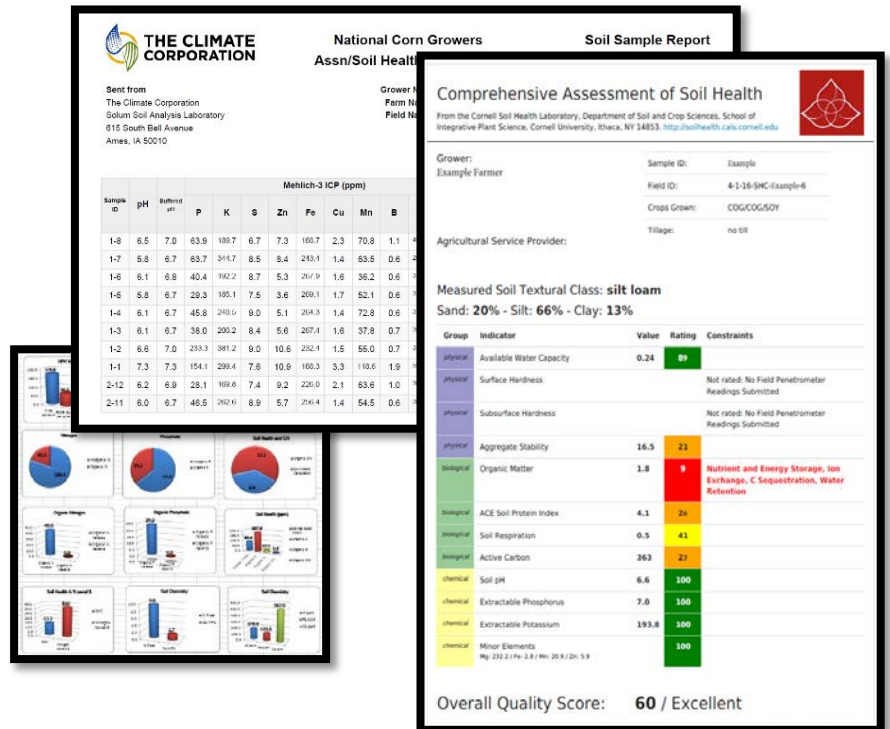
THE CLIMATE CORPORATION

National Corn Growers Assn/Soil Health

Soil Sample Report

Sent from
The Climate Corporation
Solum Soil Analysis Laboratory
615 South Bell Avenue
Ames, IA 50010

Grower N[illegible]
Farm Na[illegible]
Field Na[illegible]

| Sample ID | pH | Buffered pH | P | K | S | Zn | Fe | Cu | Mn | B |
|---|---|---|---|---|---|---|---|---|---|---|
| | | | Mehlich-3 ICP (ppm) | | | | | | | |
| 1-8 | 6.5 | 7.0 | 63.9 | 188.7 | 6.7 | 7.3 | 168.7 | 2.3 | 70.8 | 1.1 |
| 1-7 | 5.8 | 6.7 | 63.7 | 344.7 | 8.5 | 8.4 | 243.1 | 1.4 | 63.5 | 0.6 |
| 1-6 | 6.1 | 6.8 | 40.4 | 192.2 | 8.7 | 5.3 | 267.9 | 1.6 | 36.2 | 0.6 |
| 1-5 | 5.8 | 6.7 | 29.3 | 185.1 | 7.5 | 3.6 | 209.1 | 1.7 | 52.1 | 0.6 |
| 1-4 | 6.1 | 6.7 | 45.8 | 240.5 | 9.0 | 5.1 | 204.3 | 1.4 | 72.8 | 0.6 |
| 1-3 | 6.1 | 6.7 | 38.0 | 200.2 | 8.4 | 5.6 | 267.4 | 1.6 | 37.8 | 0.7 |
| 1-2 | 6.6 | 7.0 | 233.3 | 381.2 | 9.0 | 10.6 | 232.4 | 1.5 | 55.0 | 0.7 |
| 1-1 | 7.3 | 7.3 | 154.1 | 299.4 | 7.6 | 10.9 | 168.3 | 3.3 | 118.6 | 1.9 |
| 2-12 | 6.2 | 6.9 | 28.1 | 169.8 | 7.4 | 9.2 | 226.0 | 2.1 | 63.6 | 1.0 |
| 2-11 | 6.0 | 6.7 | 46.5 | 262.6 | 8.9 | 5.7 | 256.4 | 1.4 | 54.5 | 0.6 |

Nitrogen
Phosphate
Soil Health and C/N
Organic Nitrogen
Organic Phosphate
Soil Health (ppm)
Soil Health & N (pound/l)
Soil Chemistry
Soil Chemistry

Comprehensive Assessment of Soil Health

From the Cornell Soil Health Laboratory, Department of Soil and Crop Sciences, School of Integrative Plant Science, Cornell University, Ithaca, NY 14853. http://soilhealth.cals.cornell.edu

Grower:
Example Farmer

Agricultural Service Provider:

Sample ID: Example
Field ID: 4-1-16-SHC-Example-6
Crops Grown: COG/COG/SOY
Tillage: no till

Measured Soil Textural Class: silt loam
Sand: 20% - Silt: 66% - Clay: 13%

| Group | Indicator | Value | Rating | Constraints |
|---|---|---|---|---|
| physical | Available Water Capacity | 0.24 | 89 | |
| physical | Surface Hardness | | | Not rated: No Field Penetrometer Readings Submitted |
| physical | Subsurface Hardness | | | Not rated: No Field Penetrometer Readings Submitted |
| physical | Aggregate Stability | 16.5 | 21 | |
| biological | Organic Matter | 1.8 | 9 | Nutrient and Energy Storage, Ion Exchange, C Sequestration, Water Retention |
| biological | ACE Soil Protein Index | 4.1 | 26 | |
| biological | Soil Respiration | 0.5 | 41 | |
| biological | Active Carbon | 363 | 23 | |
| chemical | Soil pH | 6.6 | 100 | |
| chemical | Extractable Phosphorus | 7.0 | 100 | |
| chemical | Extractable Potassium | 193.8 | 100 | |
| chemical | Minor Elements Mg: 232.2 / Fe: 2.8 / Mn: 20.9 / Zn: 5.9 | | 100 | |

Overall Quality Score: 60 / Excellent